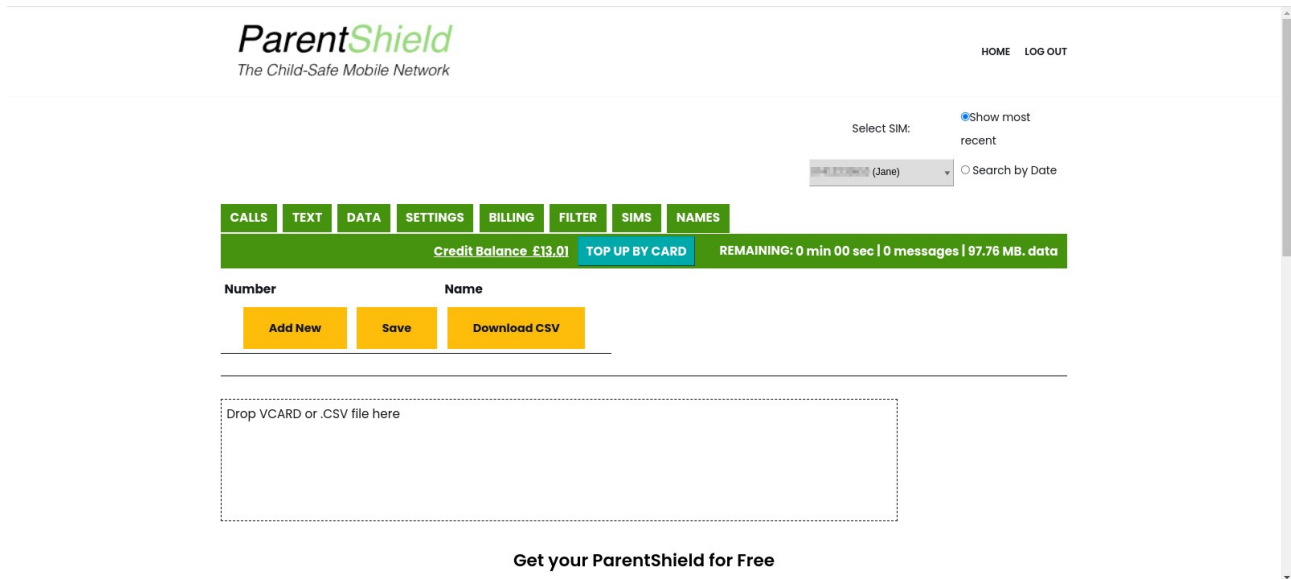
ParentShield
The Child-Safe Mobile Network

HOME LOG OUT

Select SIM:

Show most recent

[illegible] (Jane)

Search by Date

CALLS TEXT DATA SETTINGS BILLING FILTER SIMS NAMES

Credit Balance £13.01 TOP UP BY CARD REMAINING: 0 min 00 sec | 0 messages | 97.76 MB. data

Number Name

Add New Save Download CSV

Drop VCARD or .CSV file here

Get your ParentShield for Free